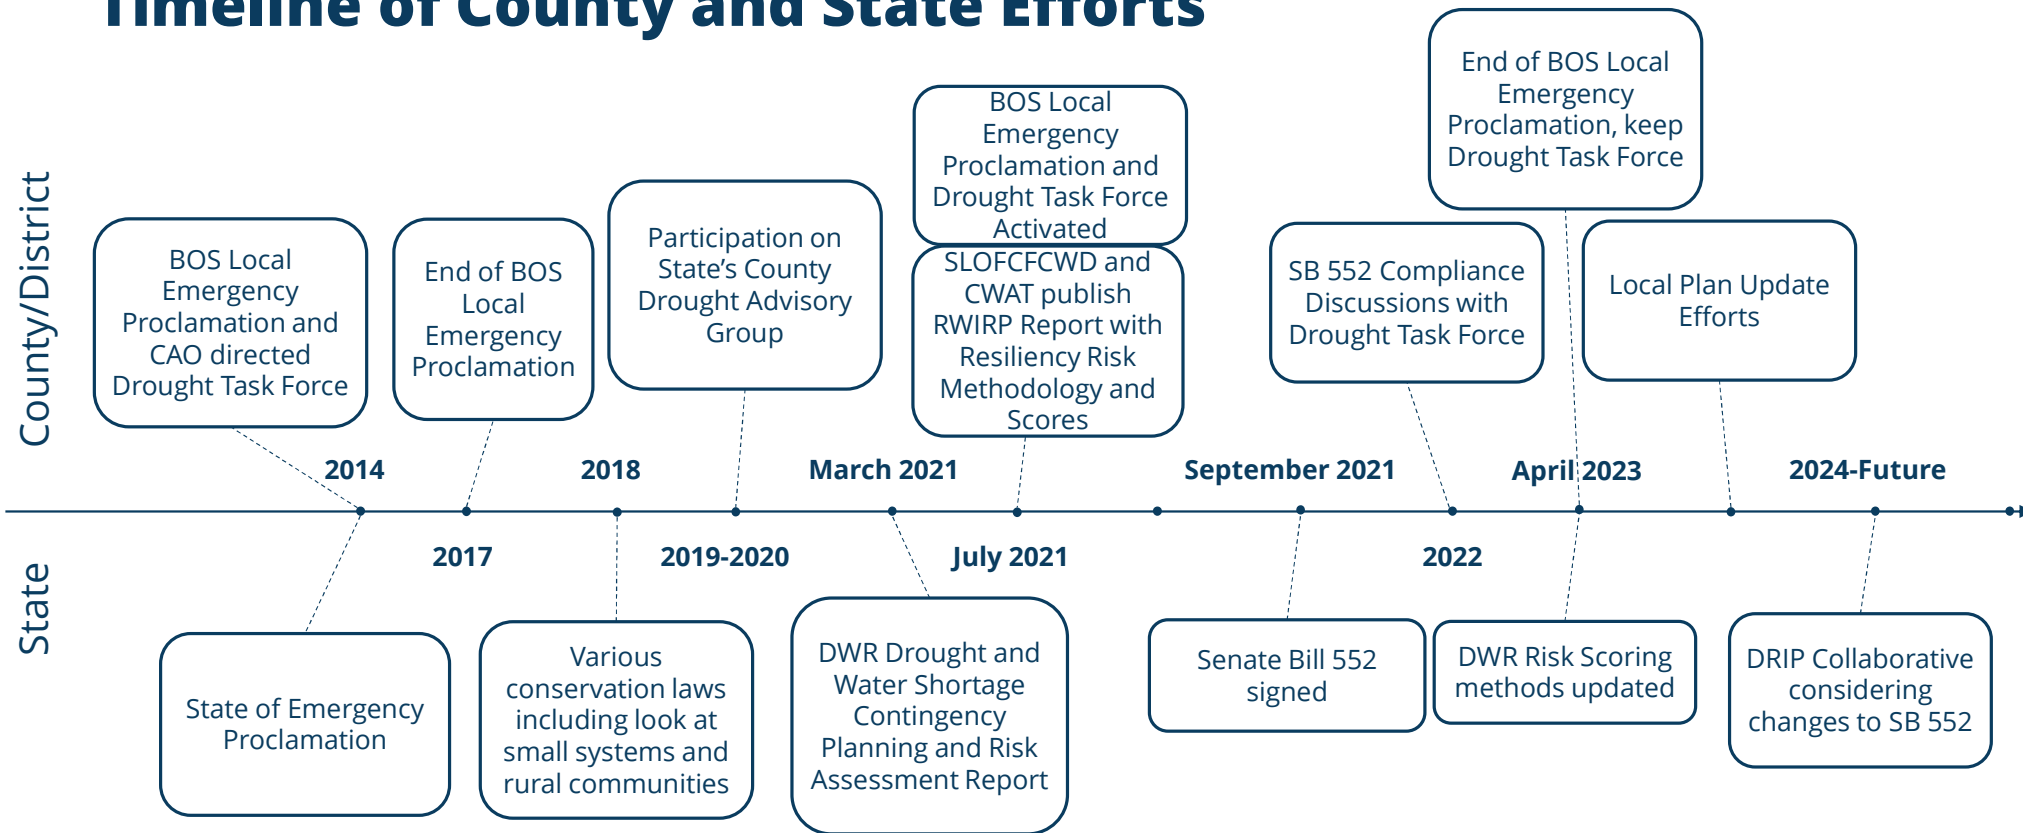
Timeline of County and State Efforts

County/District

BOS Local Emergency Proclamation and CAO directed Drought Task Force

End of BOS Local Emergency Proclamation

Participation on State's County Drought Advisory Group

BOS Local Emergency Proclamation and Drought Task Force Activated

SLOFCFCWD and CWAT publish RWIRP Report with Resiliency Risk Methodology and Scores

SB 552 Compliance Discussions with Drought Task Force

End of BOS Local Emergency Proclamation, keep Drought Task Force

Local Plan Update Efforts

2014

2018

March 2021

September 2021

April 2023

2024-Future

2017

2019-2020

July 2021

2022

State

State of Emergency Proclamation

Various conservation laws including look at small systems and rural communities

DWR Drought and Water Shortage Contingency Planning and Risk Assessment Report

Senate Bill 552 signed

DWR Risk Scoring methods updated

DRIP Collaborative considering changes to SB 552